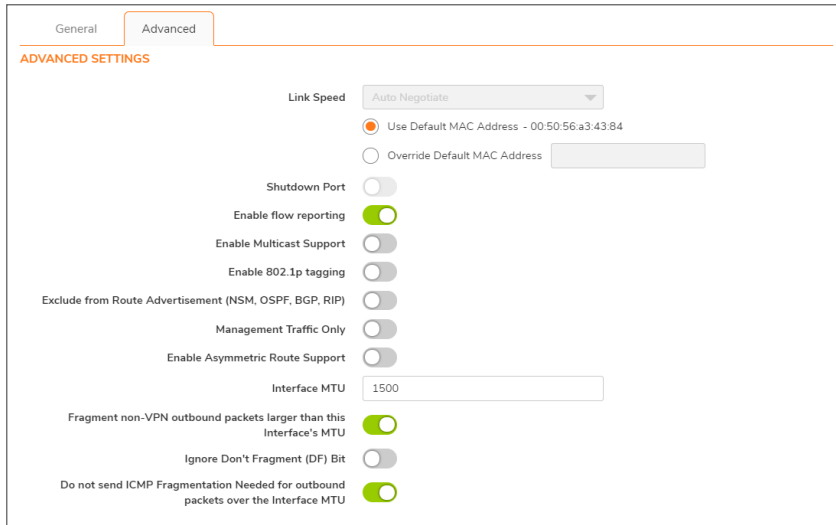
General
Advanced

ADVANCED SETTINGS

Link Speed
Auto Negotiate

Use Default MAC Address - 00:50:56:a3:43:84
Override Default MAC Address

Shutdown Port
Enable flow reporting
Enable Multicast Support
Enable 802.1p tagging
Exclude from Route Advertisement (NSM, OSPF, BGP, RIP)
Management Traffic Only
Enable Asymmetric Route Support
Interface MTU
1500
Fragment non-VPN outbound packets larger than this Interface's MTU
Ignore Don't Fragment (DF) Bit
Do not send ICMP Fragmentation Needed for outbound packets over the Interface MTU